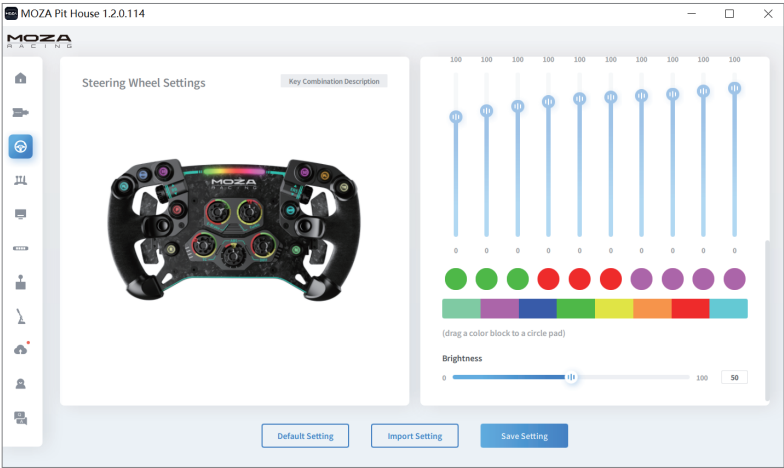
MOZA Pit House 1.2.0.114

MOZA RACING

Steering Wheel Settings

Key Combination Description

100 100 100 100 100 100 100 100 100 100

0 0 0 0 0 0 0 0 0 0

(drag a color block to a circle pad)

Brightness

0

100

50

Default Setting

Import Setting

Save Setting